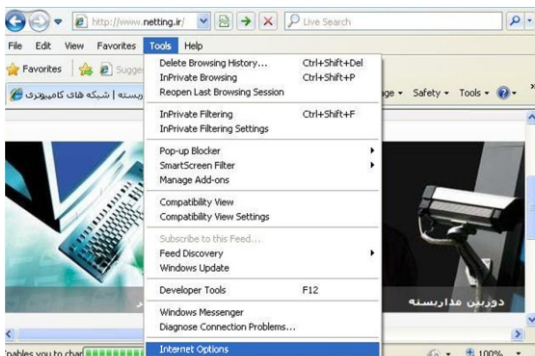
http://www.netting.ir/
Live Search

File Edit View Favorites Tools Help

Favorites Sugge

ریسته | شبکه های کامپیوتری

ge ▾ Safety ▾ Tools ▾

Delete Browsing History... Ctrl+Shift+Del
InPrivate Browsing Ctrl+Shift+P
Reopen Last Browsing Session

InPrivate Filtering Ctrl+Shift+F
InPrivate Filtering Settings

Pop-up Blocker
SmartScreen Filter
Manage Add-ons

Compatibility View
Compatibility View Settings

Subscribe to this Feed...
Feed Discovery
Windows Update

Developer Tools F12

Windows Messenger
Diagnose Connection Problems...

Internet Options

دوربین مداربسته

'nables you to char

100%